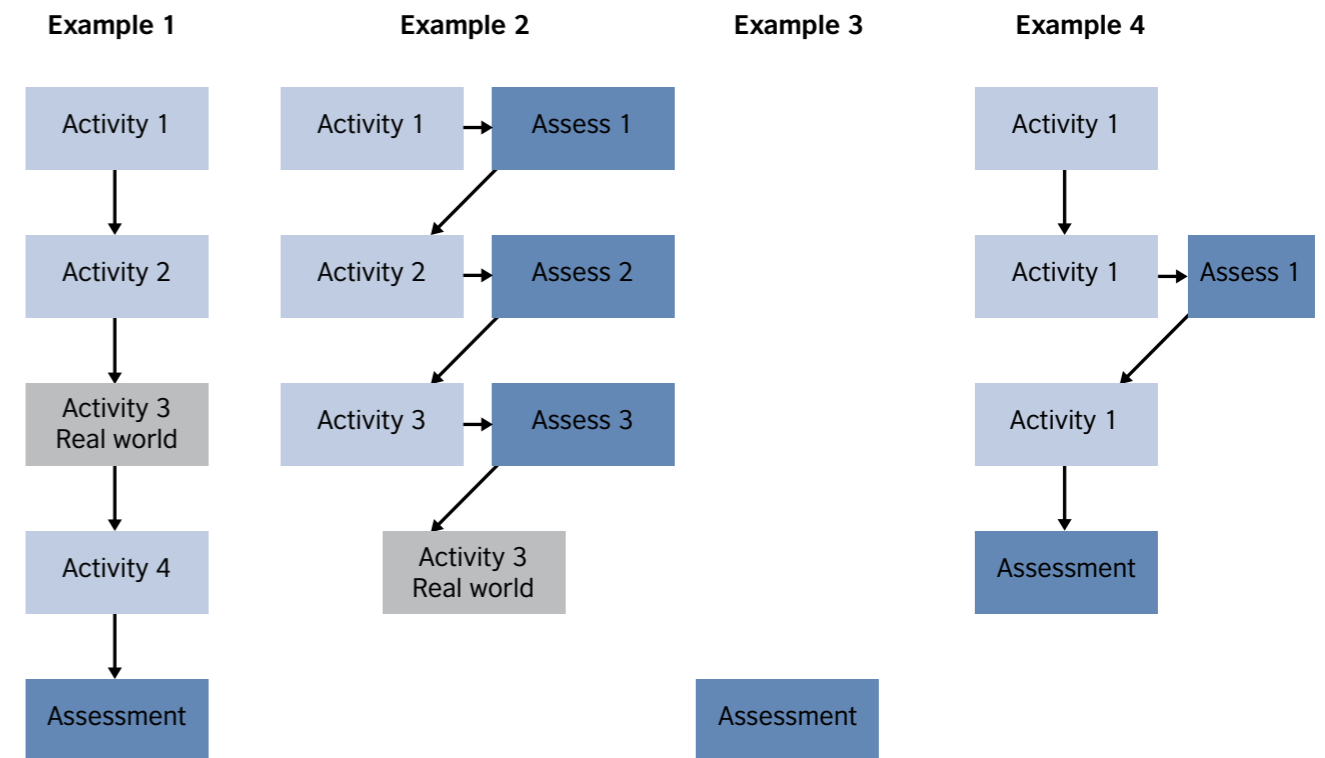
Example 1

Activity 1

Activity 2

Activity 3
Real world

Activity 4

Assessment

Example 2

Activity 1

Assess 1

Activity 2

Assess 2

Activity 3

Assess 3

Activity 3
Real world

Example 3

Assessment

Example 4

Activity 1

Activity 1

Assess 1

Activity 1

Assessment